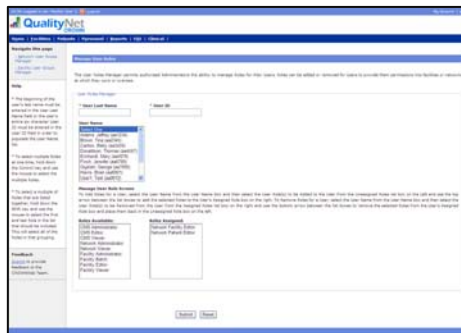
QualityNet

Home | Facilities | Patients | Paperwork | Reports | Edit | Clinical |

Navigate this page

Help

Feedback

Manage User Roles

User Roles Manager

* User Last Name

* User ID

User Name

Select One
Adams, Jeffrey (ad33)
Brown, Tina (ad34)
Carlton, Mary (ad035)
Donaldson, Thomas (ad037)
Eckhardt, Mary (ad039)
Frost, Jennifer (ad039)
Hughes, George (ad050)
Harry, Brian (ad071)
Isbell, Todd (ad073)

Manage User Role Access

Roles Available
CDSS Administrator
CDSS Editor
CDSS Viewer
Network Administrator
Network Viewer
Facility Administrator
Facility Batch
Facility Editor
Facility Viewer

Roles Assigned
Network Facility Editor
Network Patient Editor

Submit | Reset